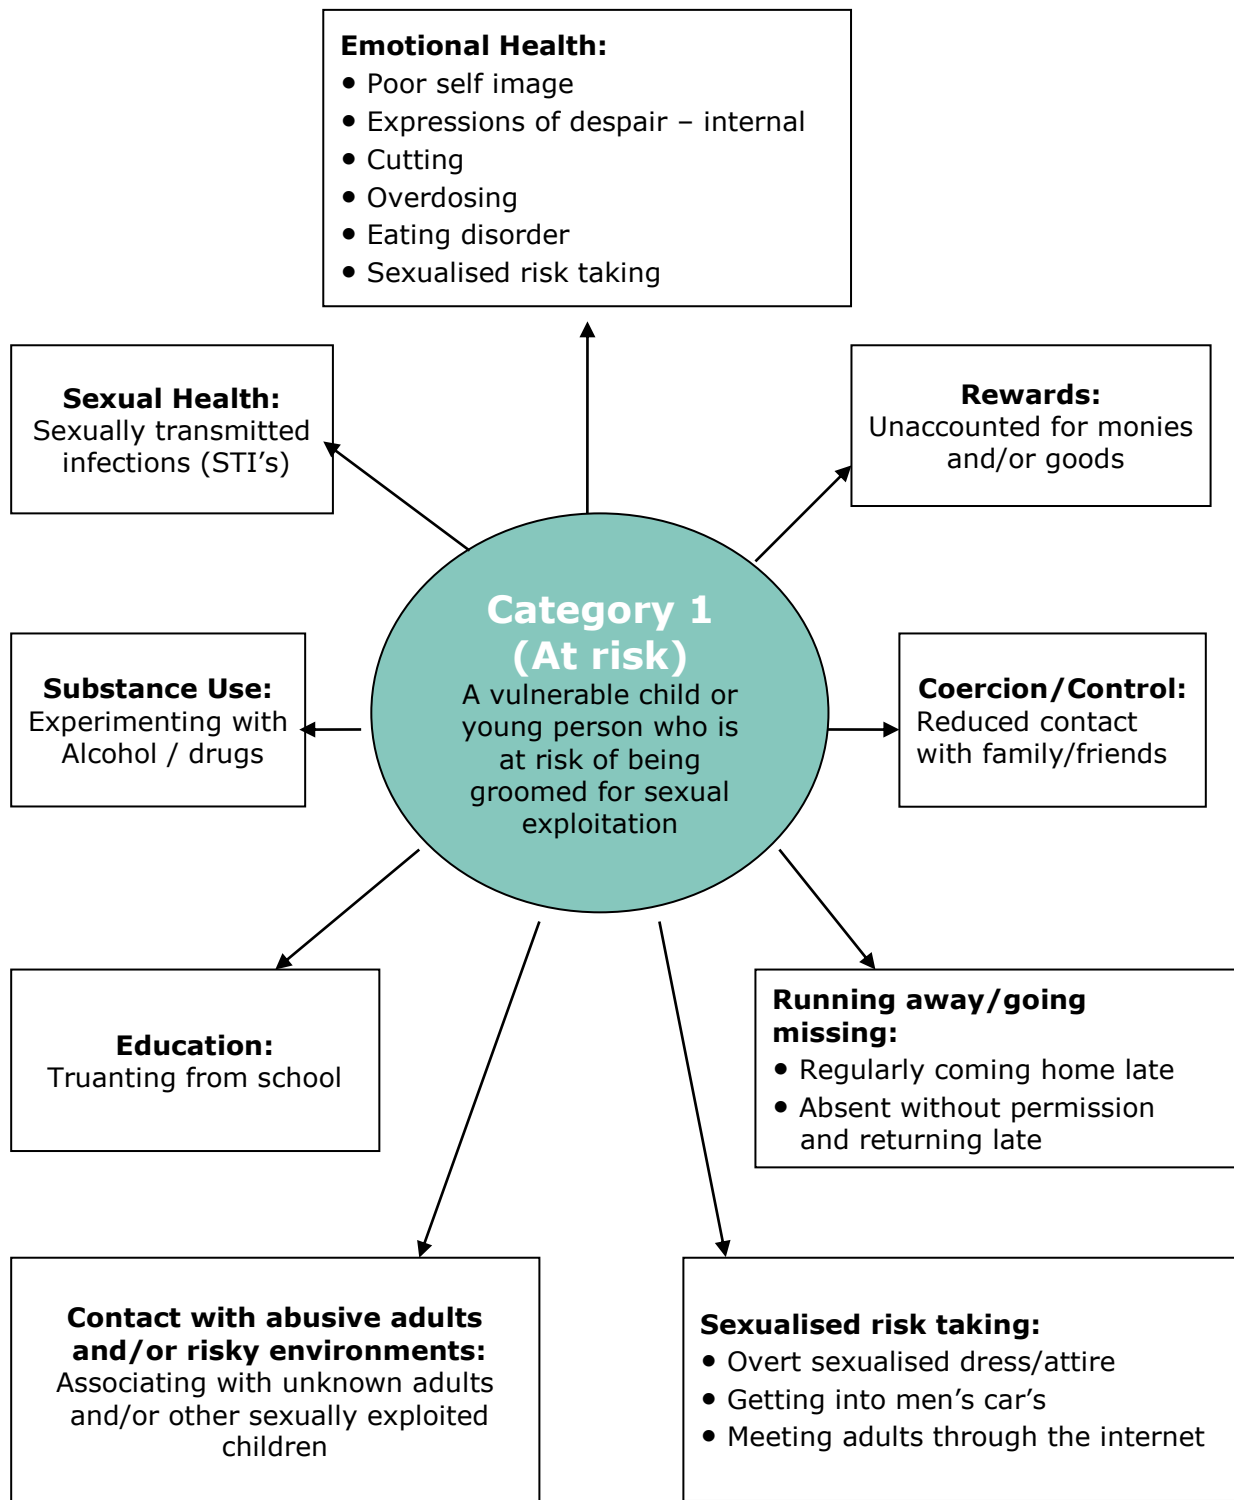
**Emotional Health:**
- Poor self image
- Expressions of despair – internal
- Cutting
- Overdosing
- Eating disorder
- Sexualised risk taking

**Sexual Health:**
Sexually transmitted infections (STI's)

**Rewards:**
Unaccounted for monies and/or goods

**Category 1 (At risk)**
A vulnerable child or young person who is at risk of being groomed for sexual exploitation

**Substance Use:**
Experimenting with Alcohol / drugs

**Coercion/Control:**
Reduced contact with family/friends

**Education:**
Truanting from school

**Running away/going missing:**
- Regularly coming home late
- Absent without permission and returning late

**Contact with abusive adults and/or risky environments:**
Associating with unknown adults and/or other sexually exploited children

**Sexualised risk taking:**
- Overt sexualised dress/attire
- Getting into men's car's
- Meeting adults through the internet